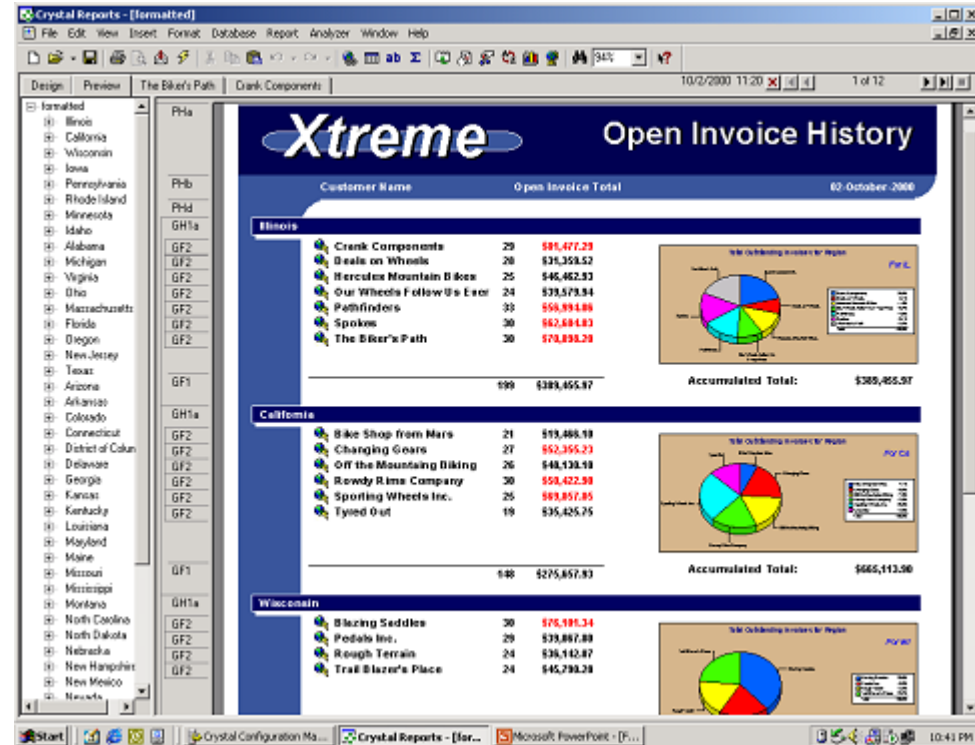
Crystal Reports - [formatted]

File Edit View Insert Format Database Report Analyzer Window Help

94%

Design | Preview | The Biker's Path | Crank Components

10/2/2000 11:20 | 1 of 12

formatted
Illinois
California
Wisconsin
Iowa
Pennsylvania
Rhode Island
Minnesota
Idaho
Alabama
Michigan
Virginia
Ohio
Massachusetts
Florida
Oregon
New Jersey
Texas
Arizona
Arkansas
Colorado
Connecticut
District of Colun
Delaware
Georgia
Kansas
Kentucky
Louisiana
Maryland
Maine
Missouri
Mississippi
Montana
North Carolina
North Dakota
Nebraska
New Hampshire
New Mexico
Nevada

PHa
PHb
PHd
GH1a
GF2
GF2
GF2
GF2
GF2
GF2
GF2
GF1
GH1a
GF2
GF2
GF2
GF2
GF2
GF2
GF1
GH1a
GF2
GF2
GF2
GF2

Xtreme Open Invoice History

Customer Name | Open Invoice Total | 02-October-2000

Illinois

| | | |
|---|---|---|
| Crank Components | 29 | $81,477.29 |
| Deals on Wheels | 28 | $31,359.52 |
| Hercules Mountain Bikes | 25 | $46,462.93 |
| Our Wheels Follow Us Ever | 24 | $39,579.94 |
| Pathfinders | 33 | $56,994.86 |
| Spokes | 30 | $62,684.03 |
| The Biker's Path | 30 | $70,898.20 |
| | 199 | $389,455.97 |

Accumulated Total: $389,455.97

California

| | | |
|---|---|---|
| Bike Shop from Mars | 21 | $19,466.18 |
| Changing Gears | 27 | $52,355.23 |
| Off the Mountain Biking | 26 | $48,130.18 |
| Rowdy Rims Company | 30 | $50,422.90 |
| Sporting Wheels Inc. | 25 | $69,857.85 |
| Tyred Out | 19 | $35,425.75 |
| | 148 | $275,657.93 |

Accumulated Total: $665,113.90

Wisconsin

| | | |
|---|---|---|
| Blazing Saddles | 30 | $76,101.34 |
| Pedals Inc. | 29 | $39,867.80 |
| Rough Terrain | 24 | $36,142.87 |
| Trail Blazer's Place | 24 | $45,290.28 |

Start | Crystal Configuration Ma... | Crystal Reports - [for... | Microsoft PowerPoint - [F... | 10:41 PM